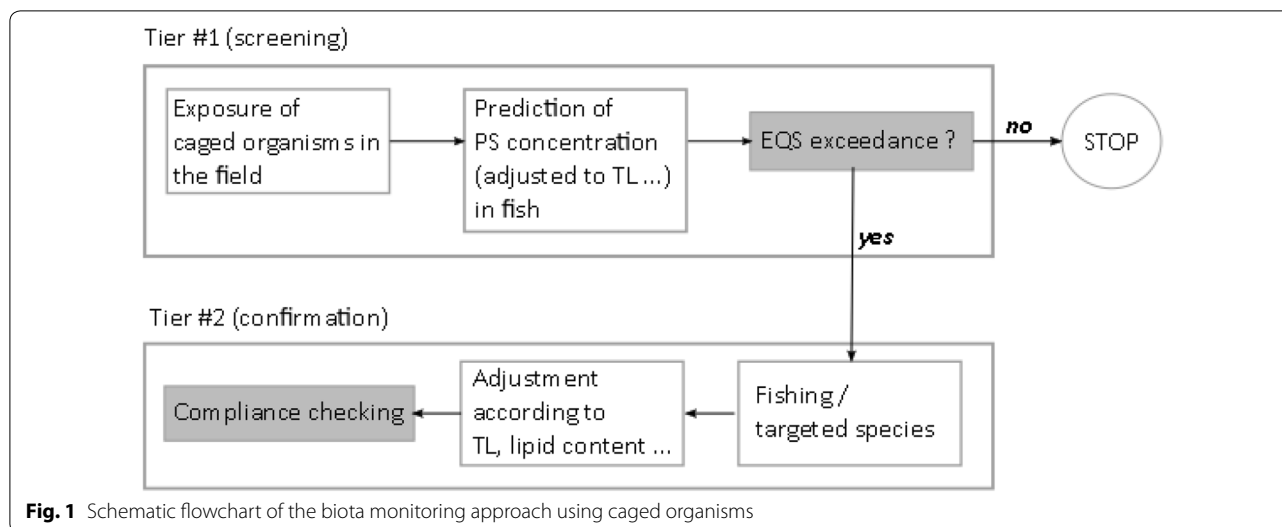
Tier #1 (screening)

Exposure of caged organism s in the field

Prediction of PS concentration (adjusted to TL ...) in fish

EQS exceedance ?

no

STOP

yes

Tier #2 (confirmation)

Compliance checking

Adjustm ent according to TL, lipid content ...

Fishing / targeted species

Fig. 1 Schematic flowchart of the biota monitoring approach using caged organisms